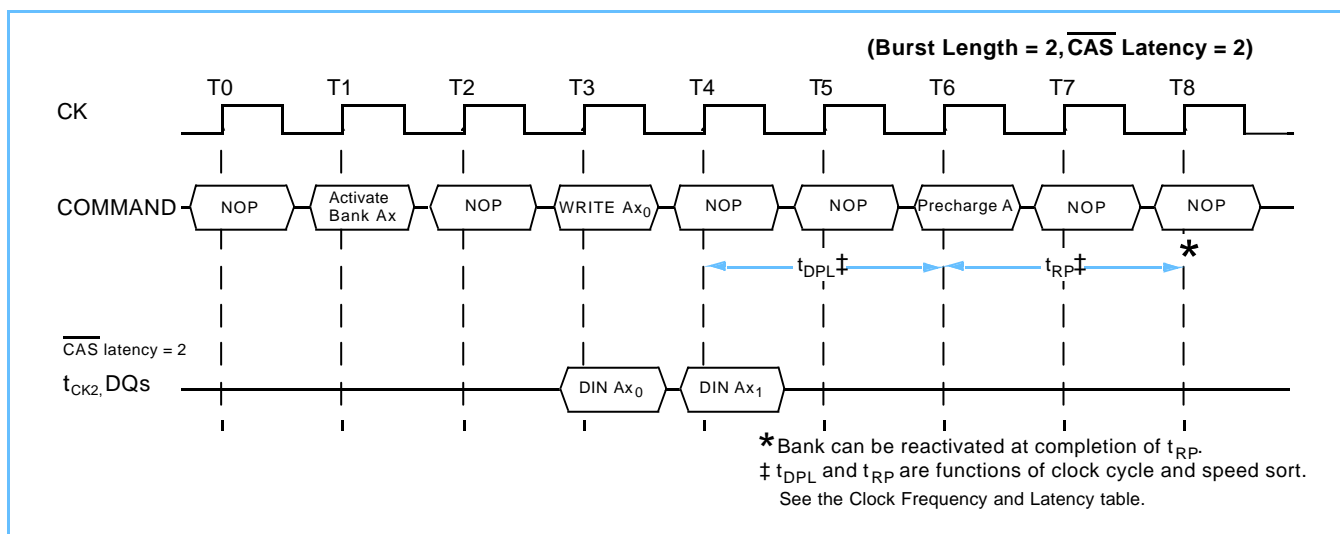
(Burst Length = 2, $\overline{\text{CAS}}$ Latency = 2)

T0 T1 T2 T3 T4 T5 T6 T7 T8

CK

COMMAND NOP Activate Bank Ax NOP WRITE $Ax_0$ NOP NOP Precharge A NOP NOP

$t_{DPL}$‡ $t_{RP}$‡

*

$\overline{\text{CAS}}$ latency = 2

$t_{CK2,}$ DQs DIN $Ax_0$ DIN $Ax_1$

* Bank can be reactivated at completion of $t_{RP}$.
‡ $t_{DPL}$ and $t_{RP}$ are functions of clock cycle and speed sort.
See the Clock Frequency and Latency table.